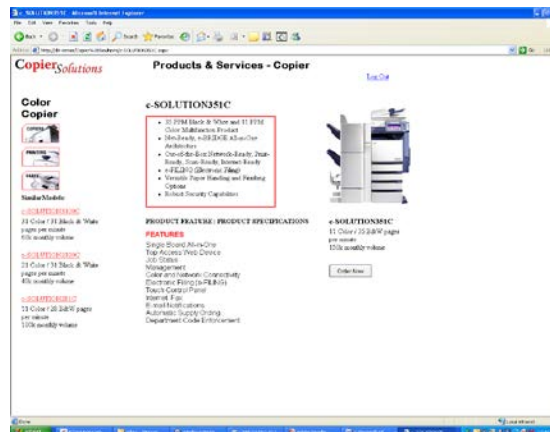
e-SOLUTION351C - Microsoft Internet Explorer
File Edit View Favorites Tools Help
Back Search Favorites
Address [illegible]
Go

Copier Solutions

Products & Services - Copier

Log Out

Color Copier

Similar Models

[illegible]
31 Color / 31 Black & White pages per minute
60k monthly volume

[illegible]
31 Color / 31 Black & White pages per minute
40k monthly volume

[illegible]
35 Color / 35 B&W pages per minute
150k monthly volume

e-SOLUTION351C

- 35 PPM Black & White and 35 PPM Color Multifunction Product
- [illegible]
- One-of-the-Box Network-Ready, Print-Ready, Scan-Ready, Internet Ready
- e-FILING (Electronic Filing)
- Versatile Paper Handling and Finishing Options
- Robust Security Capabilities

PRODUCT FEATURES | PRODUCT SPECIFICATIONS

FEATURES
Single Board All-in-One
Top Access Web Device
Job Status
Management
Color and Network Connectivity
Electronic Filing (e-FILING)
Touch Control Panel
Internet Fax
E-mail Notifications
Automatic Supply Ordering
Department Code Enforcement

e-SOLUTION351C
35 Color / 35 B&W pages per minute
150k monthly volume

Order Now

Done
Local intranet